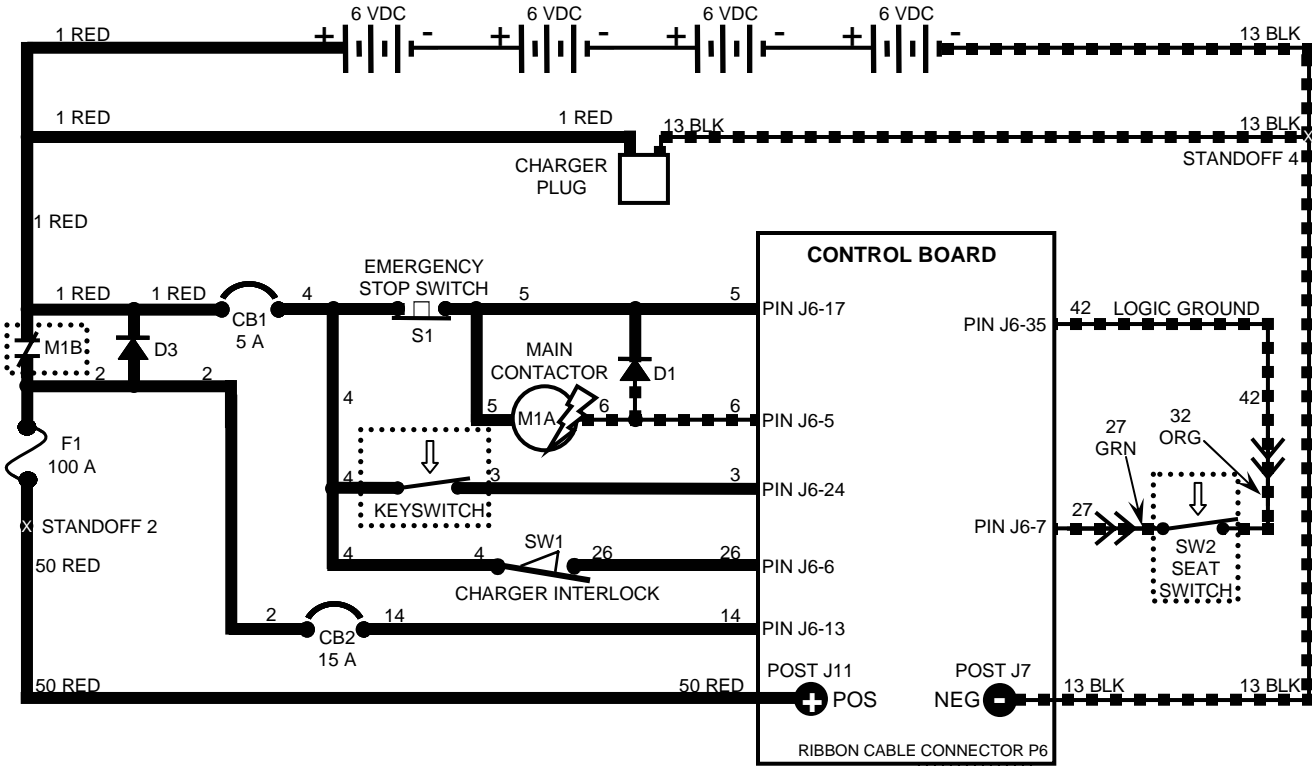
1 RED
+ 6 VDC -
+ 6 VDC -
+ 6 VDC -
+ 6 VDC -
13 BLK

1 RED
1 RED
13 BLK
13 BLK
CHARGER PLUG
STANDOFF 4

1 RED

CONTROL BOARD

1 RED
1 RED
CB1 5 A
4
EMERGENCY STOP SWITCH
S1
5
5
PIN J6-17
PIN J6-35
42
LOGIC GROUND

M1B
D3
2
2
MAIN CONTACTOR
D1
42

4
5
M1A
6
6
PIN J6-5
27 GRN
32 ORG

F1 100 A
4
3
3
PIN J6-24
KEYSWITCH

STANDOFF 2
27
PIN J6-7

50 RED
4
4
SW1
26
26
PIN J6-6
CHARGER INTERLOCK
SW2 SEAT SWITCH

2
CB2 15 A
14
14
PIN J6-13

50 RED
50 RED
POST J11
POS
POST J7
NEG
13 BLK
13 BLK

RIBBON CABLE CONNECTOR P6